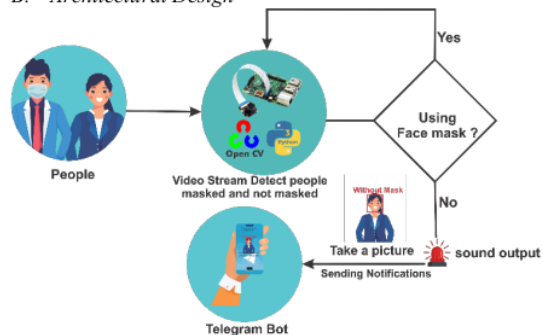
B. Architectural Design

Yes

People

Open CV

Python

Video Stream Detect people masked and not masked

Using Face mask ?

Without Mask

No

Take a picture

sound output

Sending Notifications

Telegram Bot